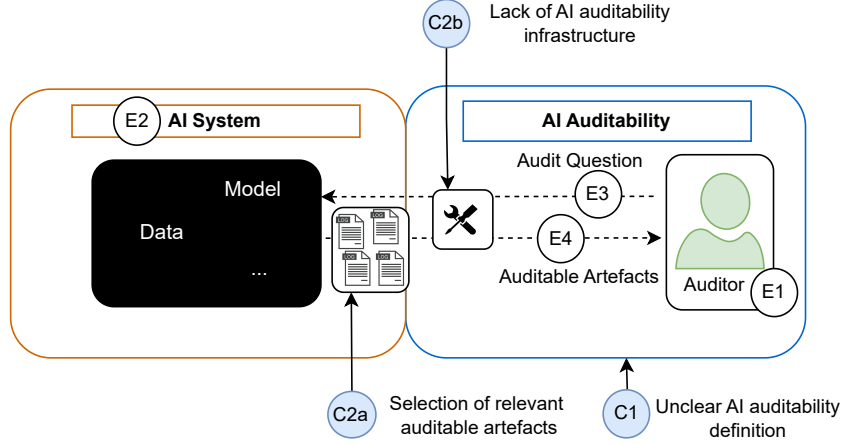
C2b

Lack of AI auditability infrastructure

E2 AI System

AI Auditability

Audit Question

Model

E3

Data

E4

...

Auditable Artefacts

Auditor

E1

C2a

Selection of relevant auditable artefacts

C1

Unclear AI auditability definition